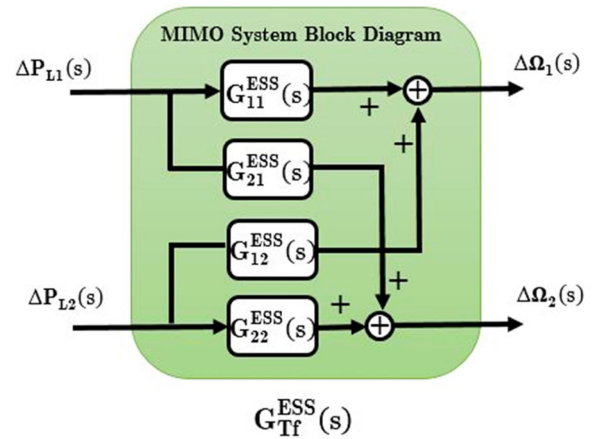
MIMO System Block Diagram

$\Delta P_{L1}(s)$

$G_{11}^{ESS}(s)$

+

$\oplus$

$\Delta \Omega_1(s)$

+

$G_{21}^{ESS}(s)$

$G_{12}^{ESS}(s)$

+

$\Delta P_{L2}(s)$

$G_{22}^{ESS}(s)$

+

$\oplus$

$\Delta \Omega_2(s)$

$G_{Tf}^{ESS}(s)$